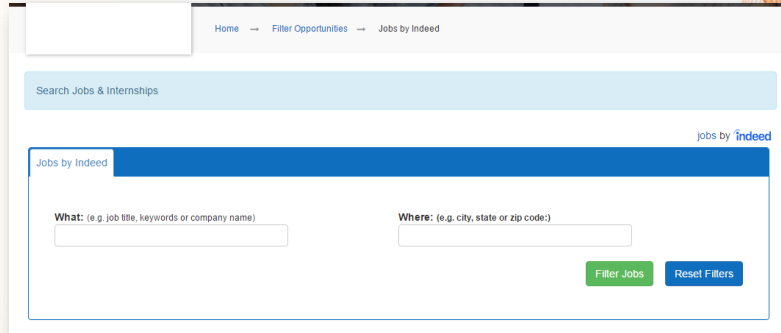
Home → Filter Opportunities → Jobs by Indeed

Search Jobs & Internships

jobs by indeed

Jobs by Indeed

What: (e.g. job title, keywords or company name)

Where: (e.g. city, state or zip code:)

Filter Jobs

Reset Filters